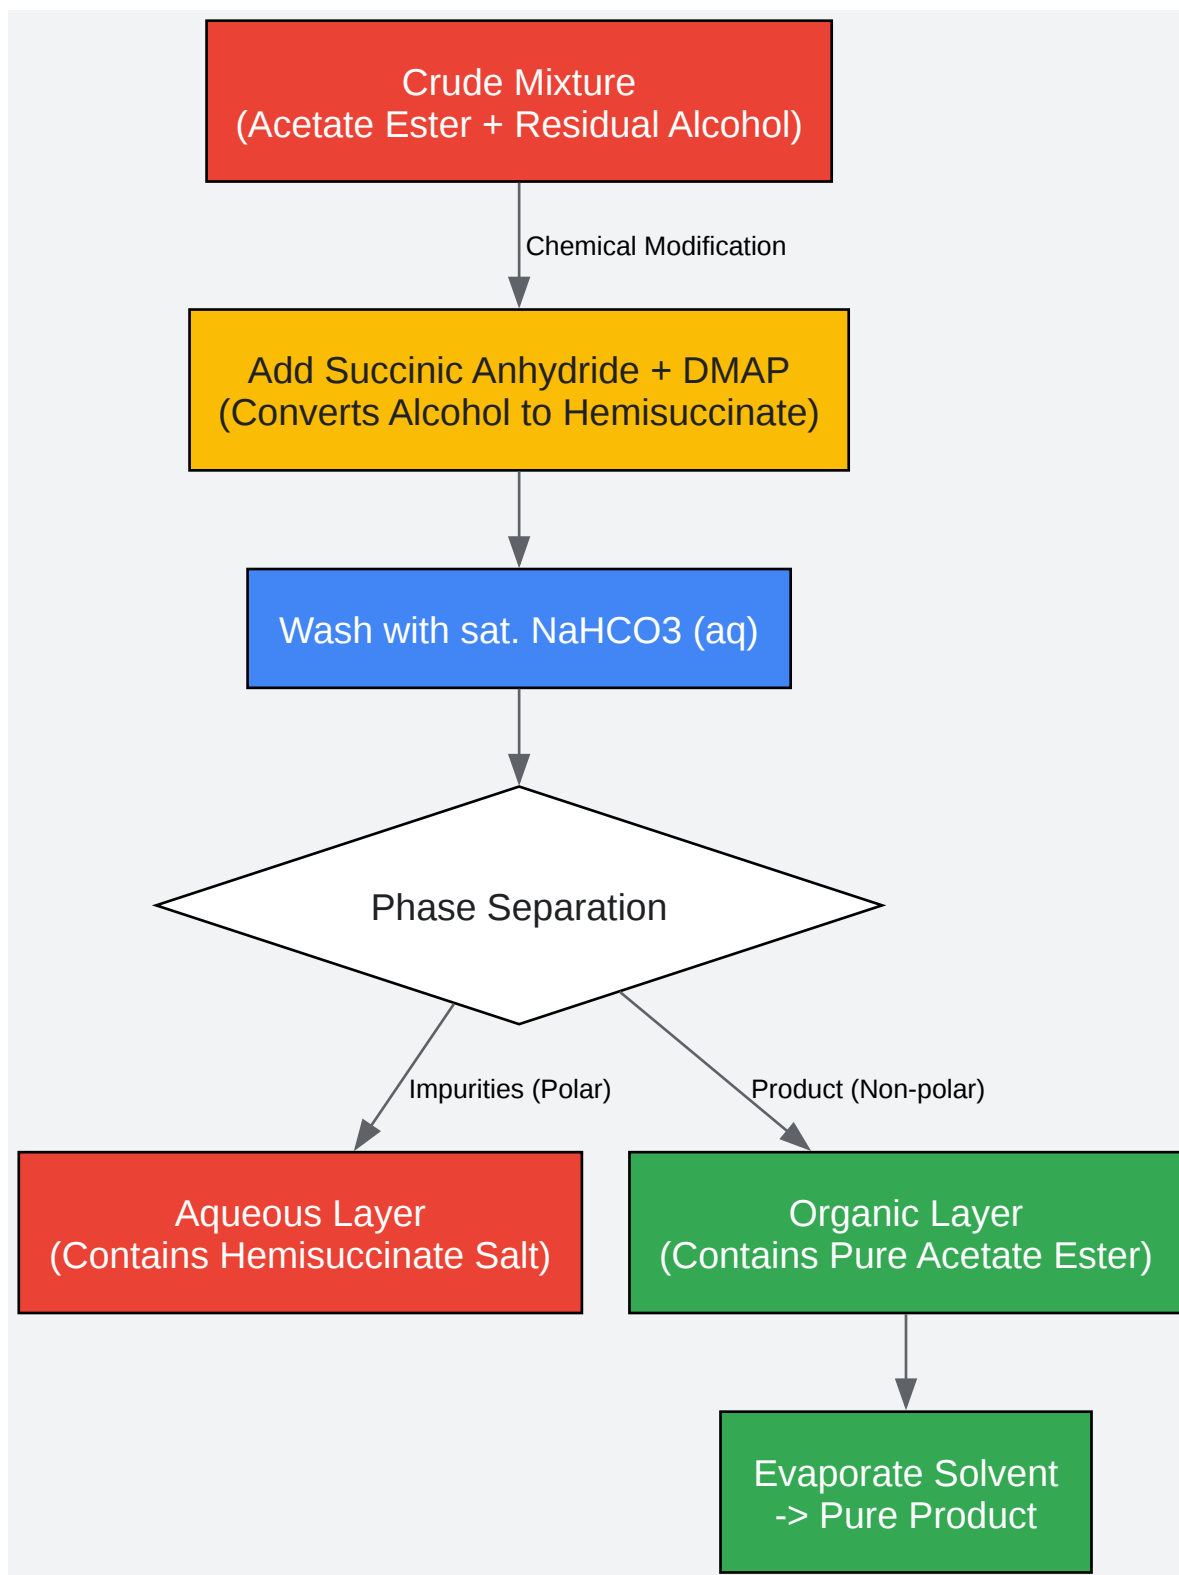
Crude Mixture
(Acetate Ester + Residual Alcohol)

Chemical Modification

Add Succinic Anhydride + DMAP
(Converts Alcohol to Hemisuccinate)

Wash with sat. NaHCO3 (aq)

Phase Separation

Impurities (Polar)

Product (Non-polar)

Aqueous Layer
(Contains Hemisuccinate Salt)

Organic Layer
(Contains Pure Acetate Ester)

Evaporate Solvent
-> Pure Product